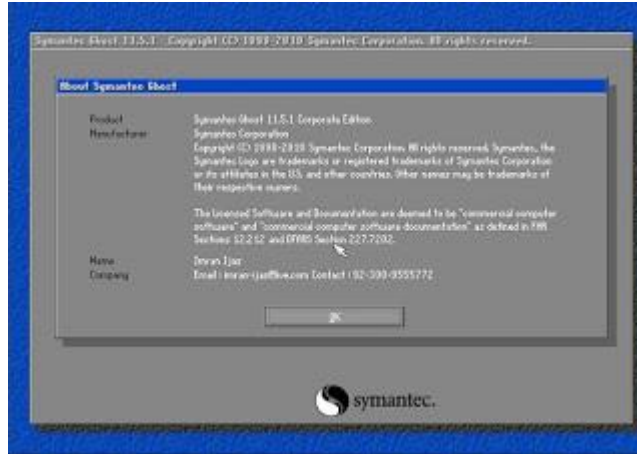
Symantec Ghost 11.5.1 Copyright (C) 1998-2010 Symantec Corporation. All rights reserved.

About Symantec Ghost

Product
Manufacturer

Symantec Ghost 11.5.1 Corporate Edition
Symantec Corporation
Copyright (C) 1998-2010 Symantec Corporation. All rights reserved. Symantec, the Symantec Logo are trademarks or registered trademarks of Symantec Corporation or its affiliates in the U.S. and other countries. Other names may be trademarks of their respective owners.

The Licensed Software and Documentation are deemed to be "commercial computer software" and "commercial computer software documentation" as defined in FAR Sections 12.212 and DFARS Section 227.7202.

Name
Company

Imran Ijaz
Email : imran-ijaz@live.com Contact : 92-300-8555772

OK

symantec.